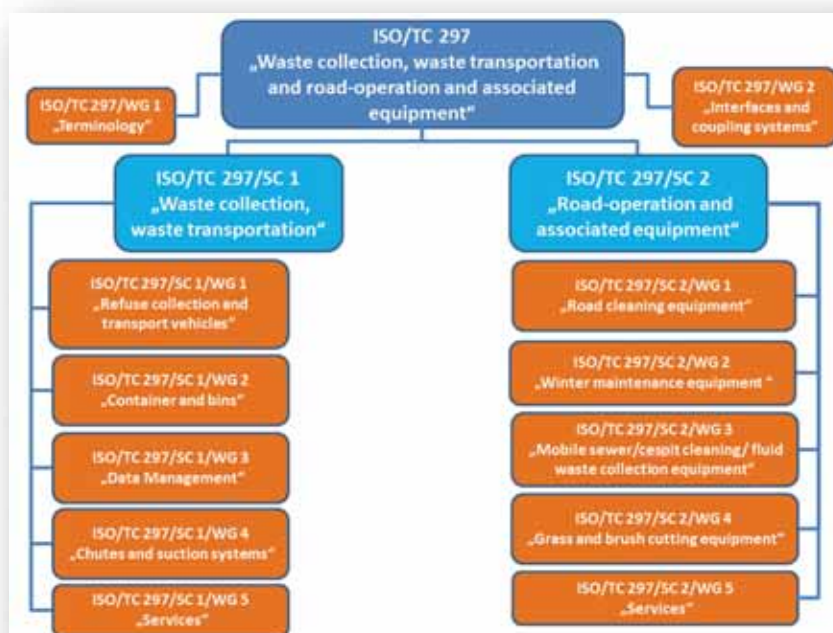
ISO/TC 297
„Waste collection, waste transportation and road-operation and associated equipment“

ISO/TC 297/WG 1
„Terminology“

ISO/TC 297/WG 2
„Interfaces and coupling systems“

ISO/TC 297/SC 1
„Waste collection, waste transportation“

ISO/TC 297/SC 1/WG 1
„Refuse collection and transport vehicles“

ISO/TC 297/SC 1/WG 2
„Container and bins“

ISO/TC 297/SC 1/WG 3
„Data Management“

ISO/TC 297/SC 1/WG 4
„Chutes and suction systems“

ISO/TC 297/SC 1/WG 5
„Services“

ISO/TC 297/SC 2
„Road-operation and associated equipment“

ISO/TC 297/SC 2/WG 1
„Road cleaning equipment“

ISO/TC 297/SC 2/WG 2
„Winter maintenance equipment “

ISO/TC 297/SC 2/WG 3
„Mobile sewer/cespit cleaning/ fluid waste collection equipment“

ISO/TC 297/SC 2/WG 4
„Grass and brush cutting equipment“

ISO/TC 297/SC 2/WG 5
„Services“